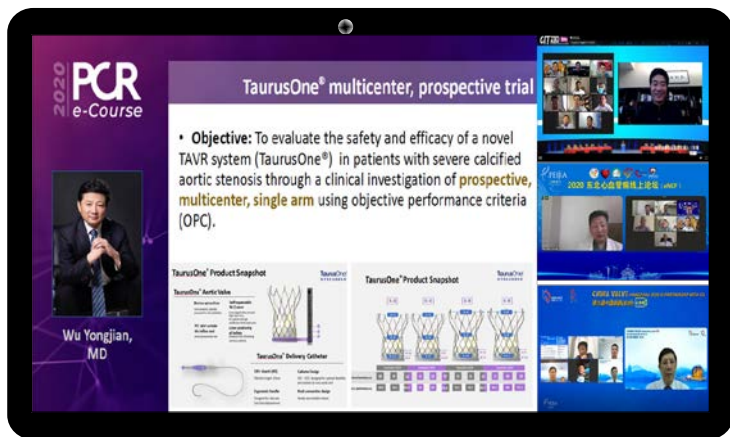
2020 PCR e-Course

TaurusOne® multicenter, prospective trial

• Objective: To evaluate the safety and efficacy of a novel TAVR system (TaurusOne®) in patients with severe calcified aortic stenosis through a clinical investigation of prospective, multicenter, single arm using objective performance criteria (OPC).

TaurusOne® Product Snapshot

TaurusOne

TaurusOne® Aortic Valve

TaurusOne® Delivery Catheter

TaurusOne® Product Snapshot

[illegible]

Wu Yongjian, MD

2020 东北心血管病线上论坛

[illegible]